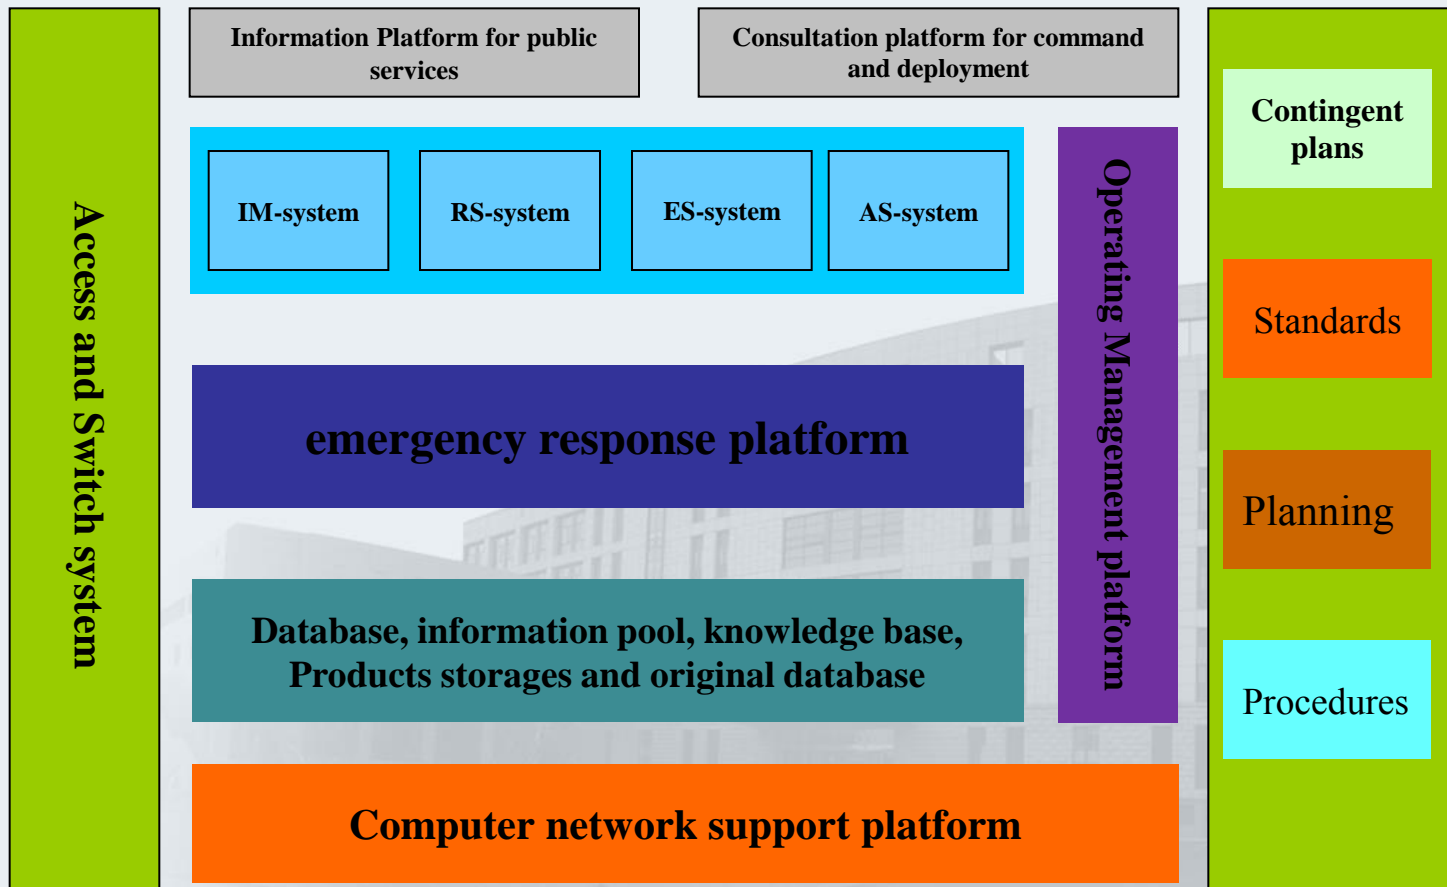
Access and Switch system

Information Platform for public services

Consultation platform for command and deployment

IM-system

RS-system

ES-system

AS-system

Operating Management platform

emergency response platform

Database, information pool, knowledge base, Products storages and original database

Computer network support platform

Contingent plans

Standards

Planning

Procedures